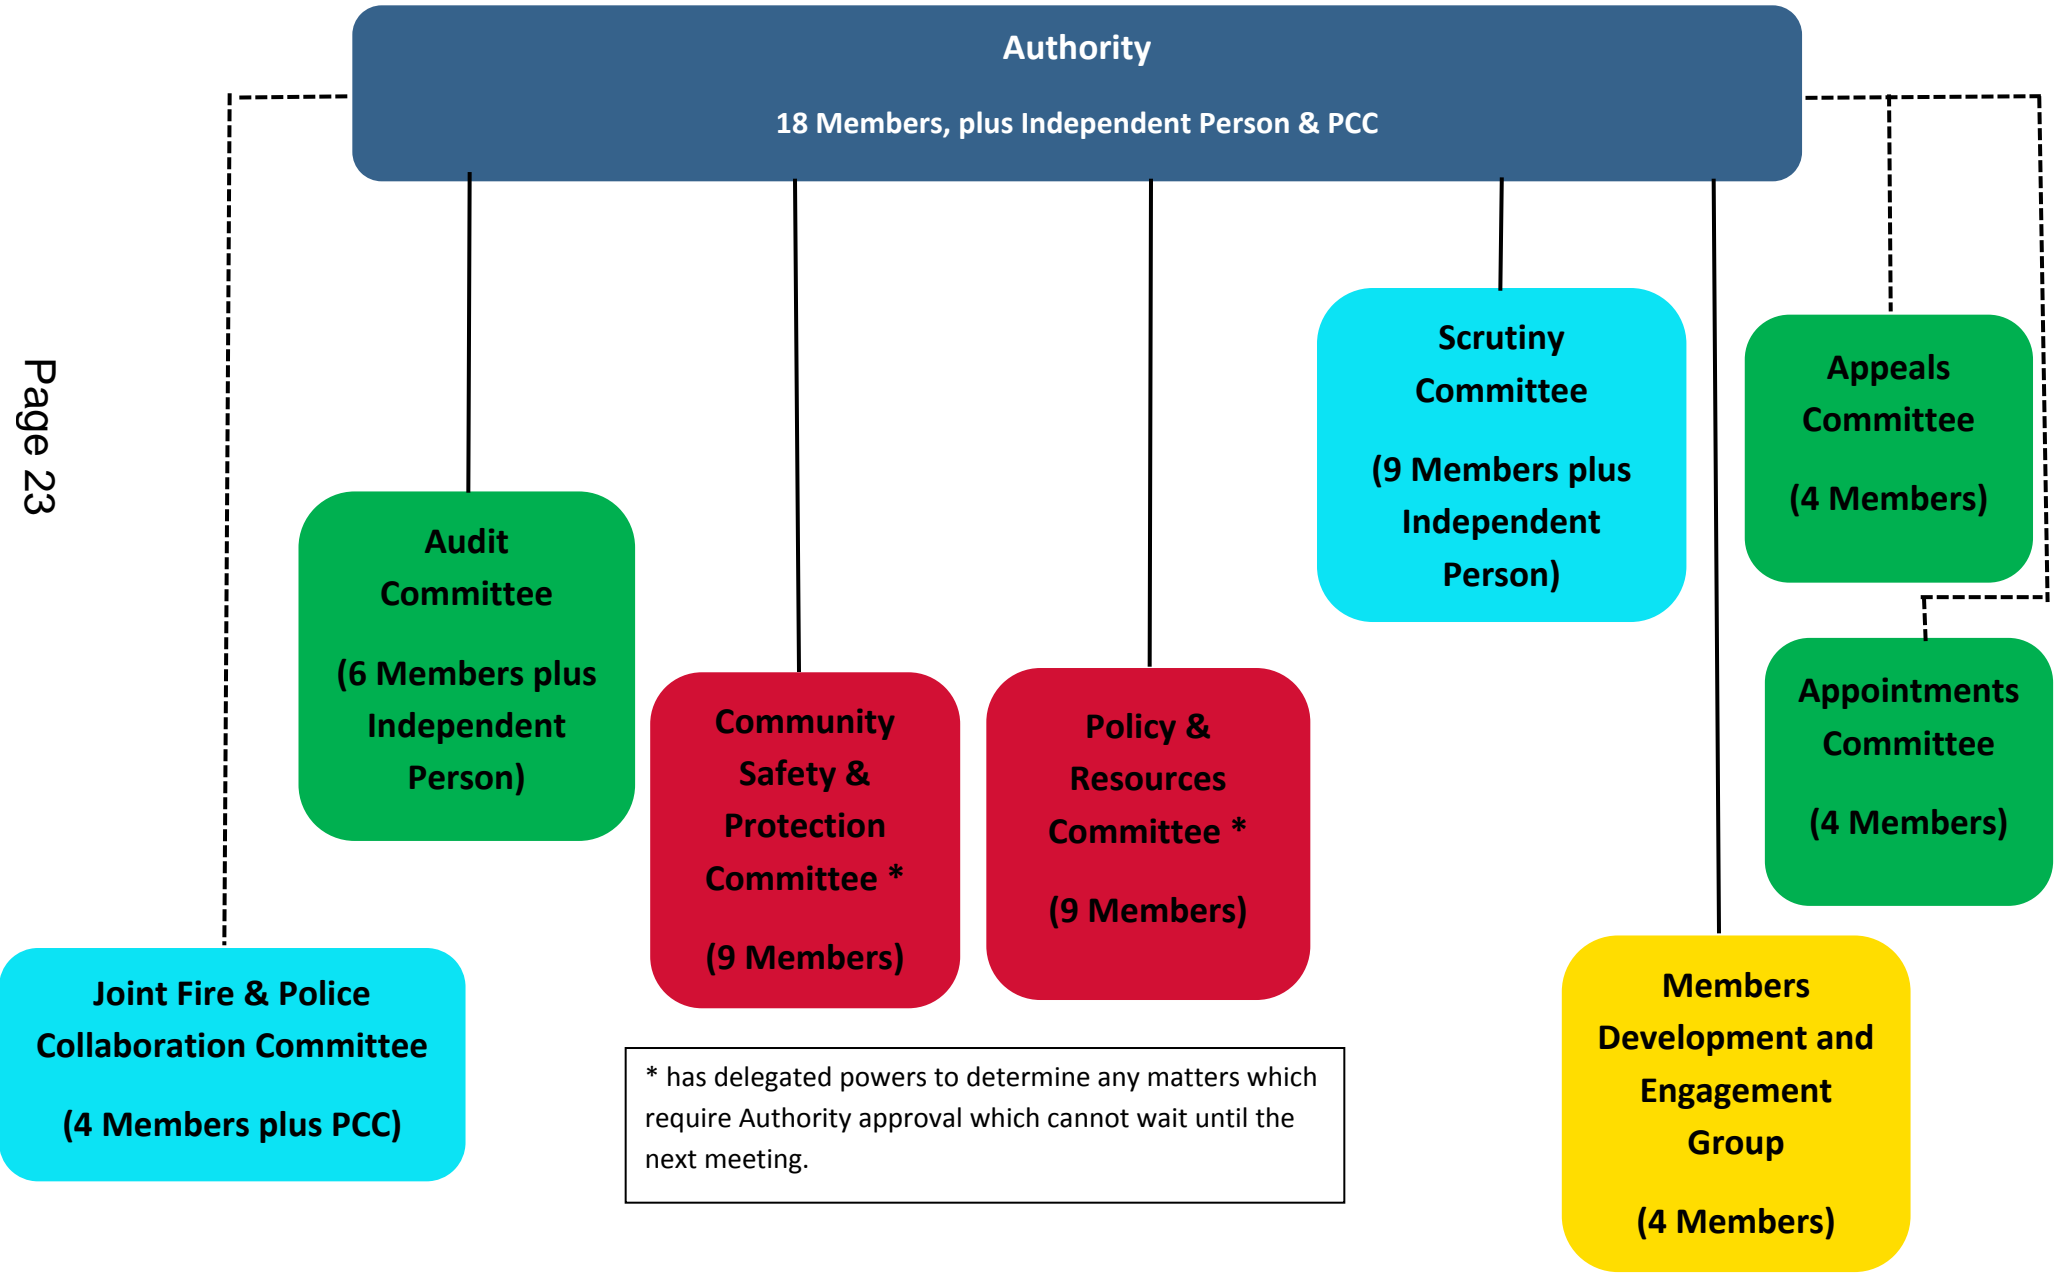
Authority

18 Members, plus Independent Person & PCC

Page 23

Scrutiny Committee

(9 Members plus Independent Person)

Appeals Committee

(4 Members)

Audit Committee

(6 Members plus Independent Person)

Community Safety & Protection Committee *

(9 Members)

Policy & Resources Committee *

(9 Members)

Appointments Committee

(4 Members)

Joint Fire & Police Collaboration Committee

(4 Members plus PCC)

* has delegated powers to determine any matters which require Authority approval which cannot wait until the next meeting.

Members Development and Engagement Group

(4 Members)